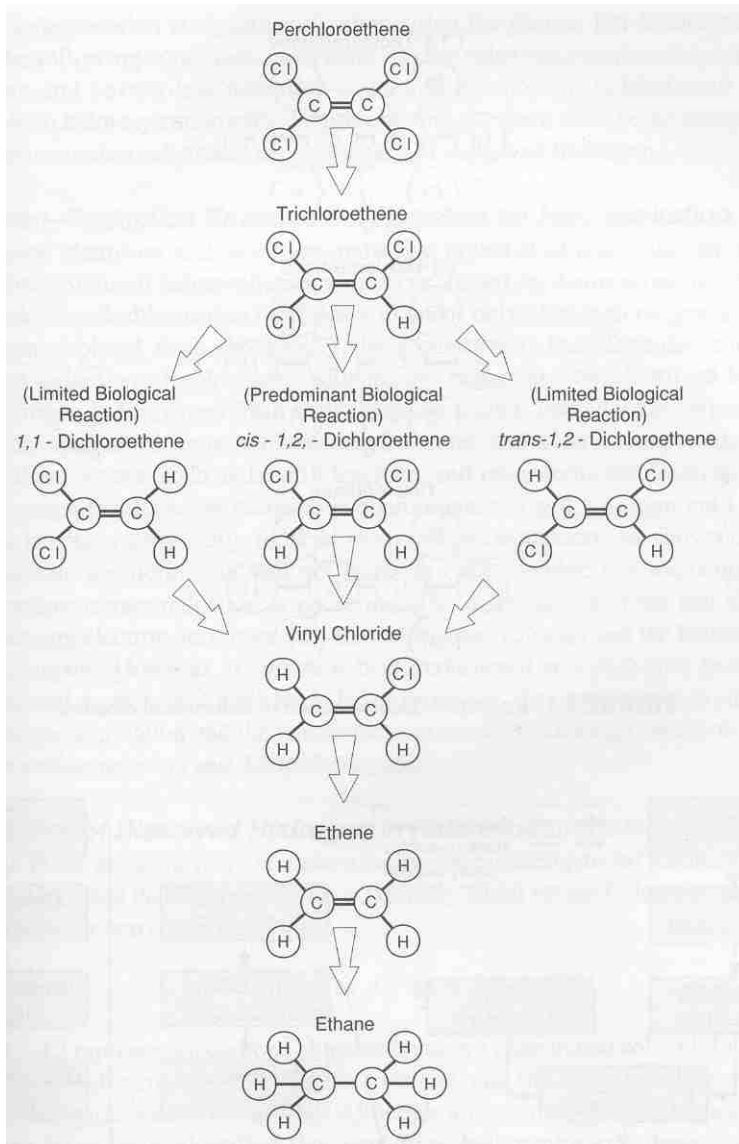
Perchloroethene

Cl Cl
C C
Cl Cl

Trichloroethene

Cl Cl
C C
Cl H

(Limited Biological Reaction)
1,1 - Dichloroethene

Cl H
C C
Cl H

(Predominant Biological Reaction)
cis - 1,2, - Dichloroethene

Cl Cl
C C
H H

(Limited Biological Reaction)
trans-1,2 - Dichloroethene

H Cl
C C
Cl H

Vinyl Chloride

H Cl
C C
H H

Ethene

H H
C C
H H

Ethane

H H
H C C H
H H